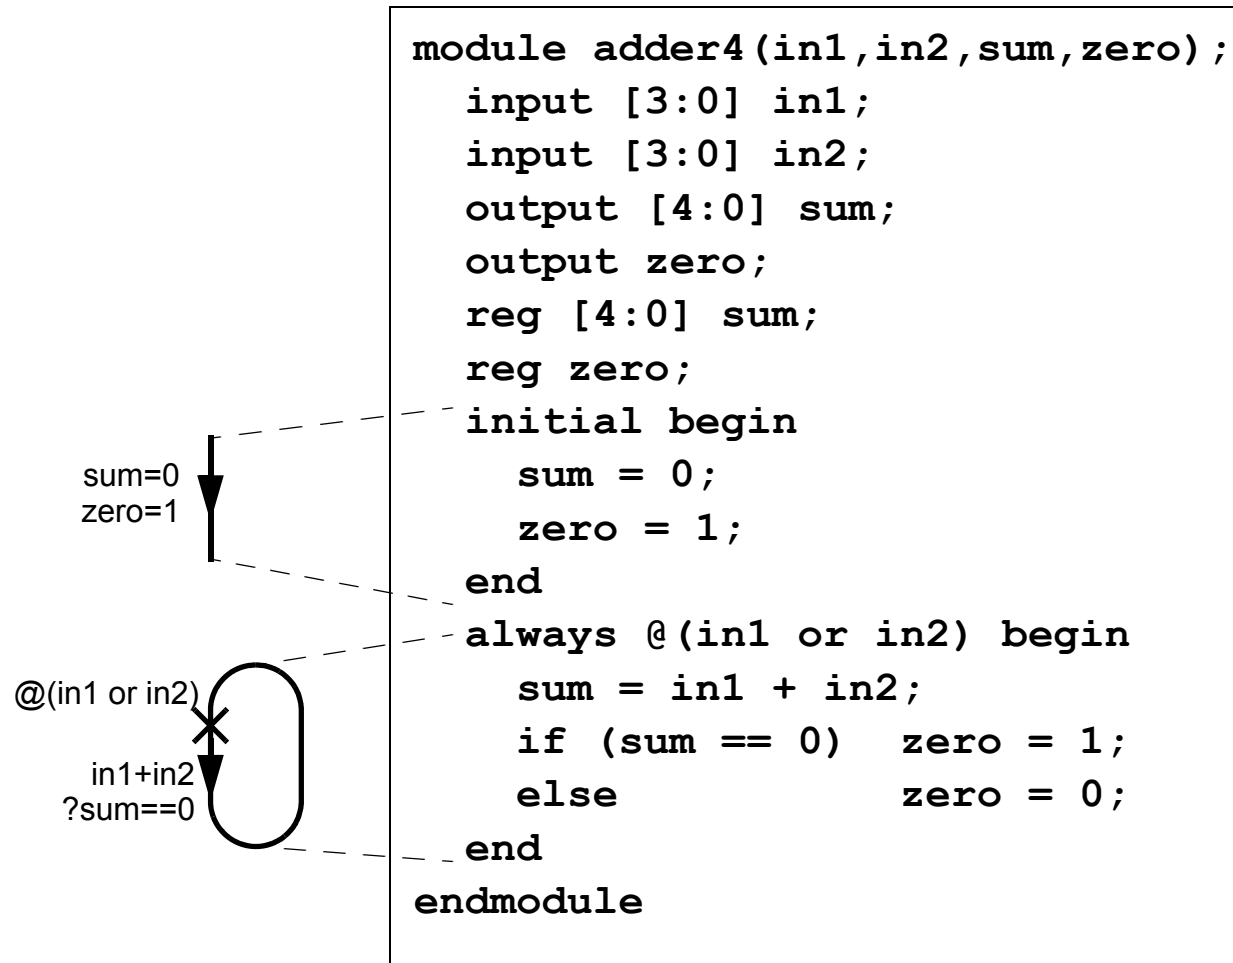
sum=0
zero=1

@(in1 or in2)
in1+in2
?sum==0

module adder4(in1,in2,sum,zero);
  input [3:0] in1;
  input [3:0] in2;
  output [4:0] sum;
  output zero;
  reg [4:0] sum;
  reg zero;
  initial begin
    sum = 0;
    zero = 1;
  end
  always @(in1 or in2) begin
    sum = in1 + in2;
    if (sum == 0)  zero = 1;
    else           zero = 0;
  end
endmodule